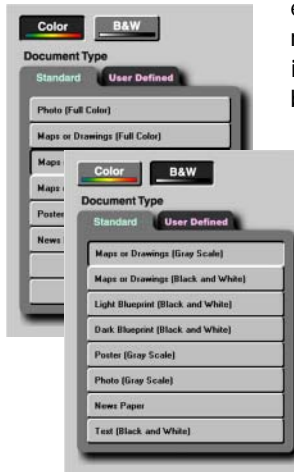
Color
B&W
Document Type
Standard
User Defined
Photo (Full Color)
Maps or Drawings (Full Color)
Maps
Maps
Poster
News

Color
B&W
Document Type
Standard
User Defined
Maps or Drawings (Gray Scale)
Maps or Drawings (Black and White)
Light Blueprint (Black and White)
Dark Blueprint (Black and White)
Poster (Gray Scale)
Photo (Gray Scale)
News Paper
Text (Black and White)

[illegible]